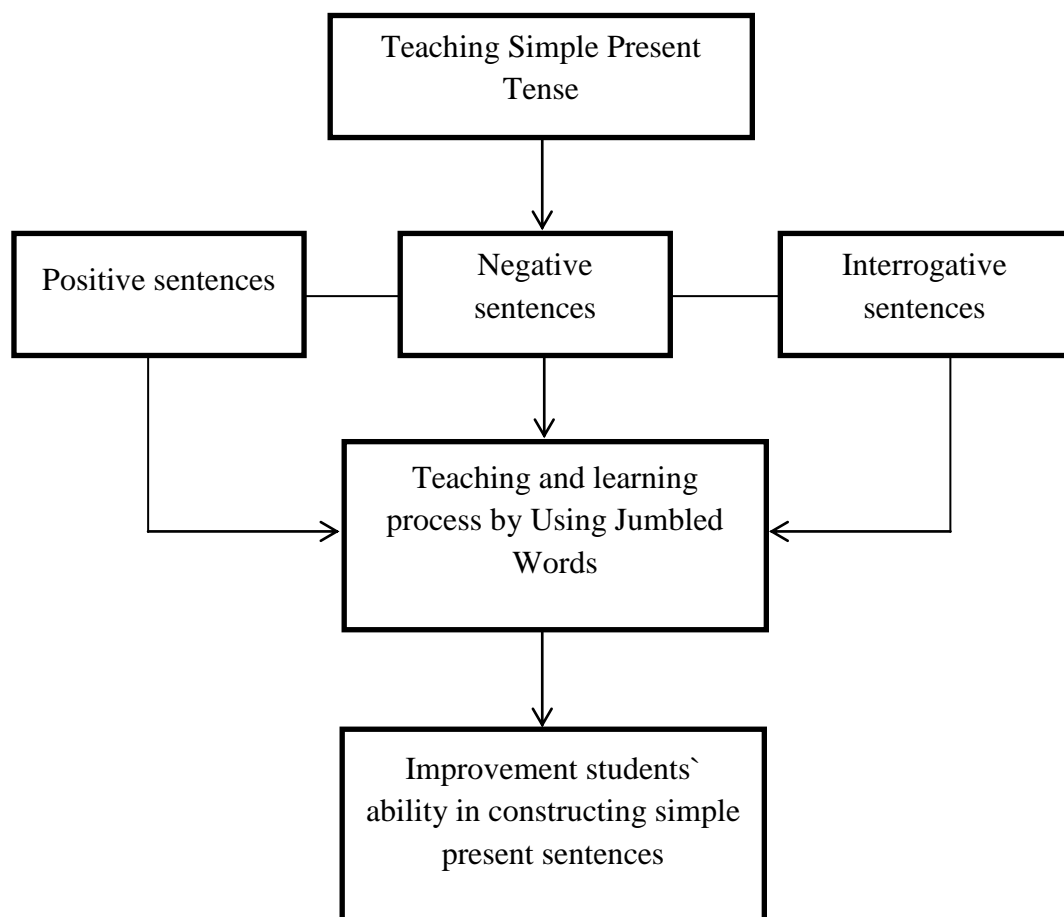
Teaching Simple Present Tense

Positive sentences

Negative sentences

Interrogative sentences

Teaching and learning process by Using Jumbled Words

Improvement students` ability in constructing simple present sentences